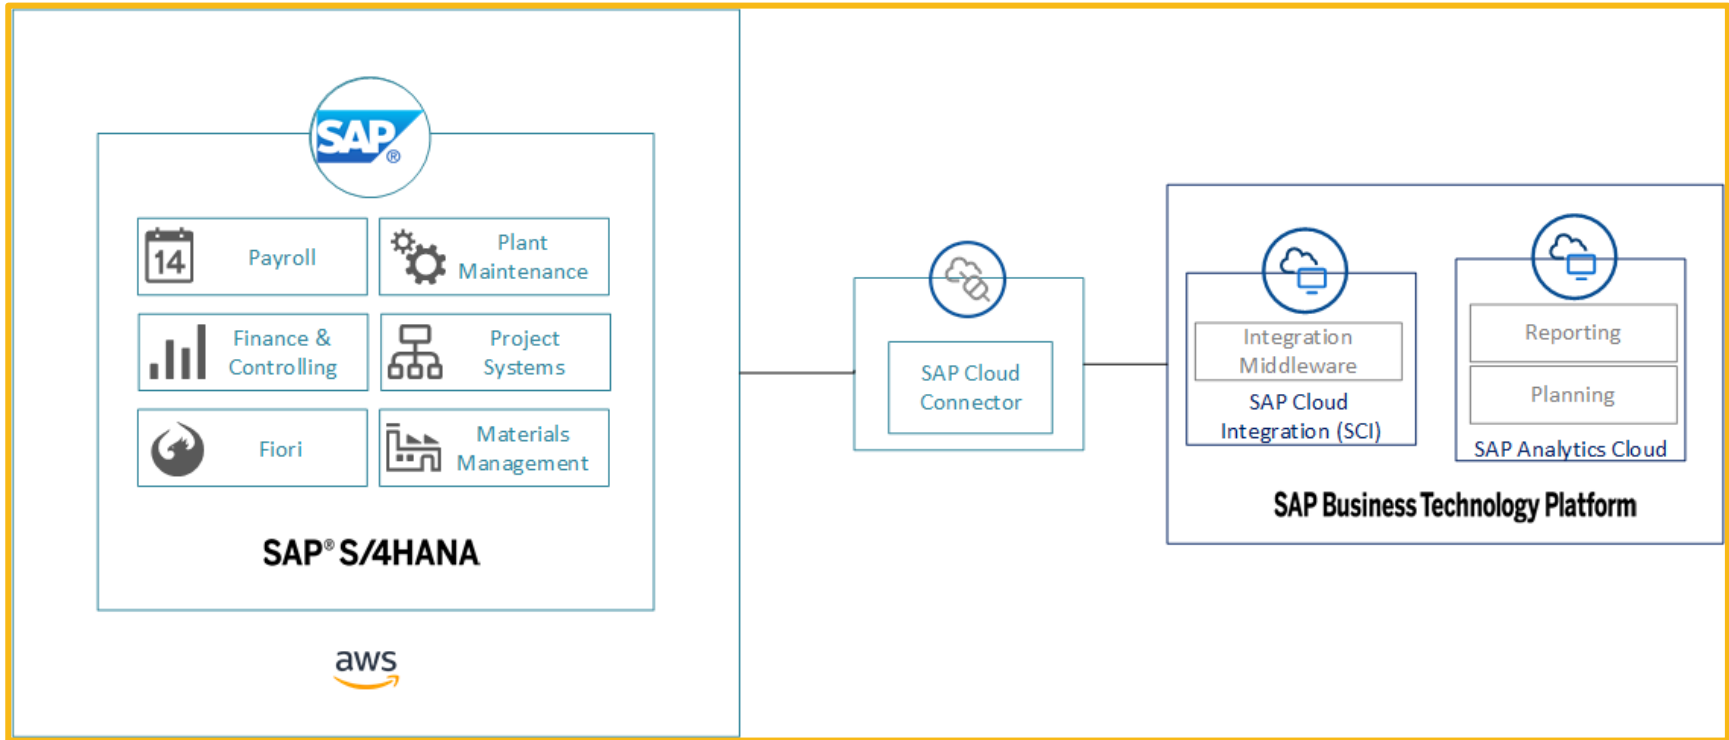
SAP®

14

Payroll

Plant Maintenance

Finance & Controlling

Project Systems

Fiori

Materials Management

SAP® S/4HANA

aws

SAP Cloud Connector

Integration Middleware

SAP Cloud Integration (SCI)

Reporting

Planning

SAP Analytics Cloud

SAP Business Technology Platform